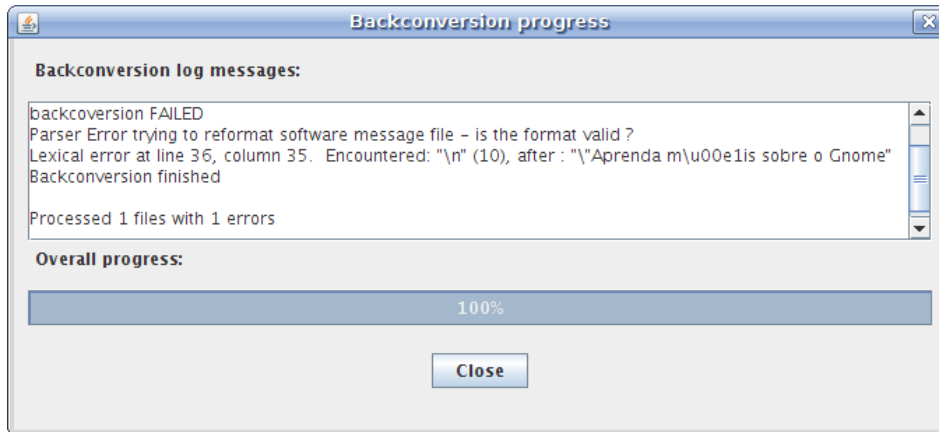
Backconversion progress

Backconversion log messages:

backcoversion FAILED
Parser Error trying to reformat software message file – is the format valid ?
Lexical error at line 36, column 35. Encountered: "\n" (10), after : "\"Aprenda m\u00e1is sobre o Gnome"
Backconversion finished

Processed 1 files with 1 errors

Overall progress:

100%

Close